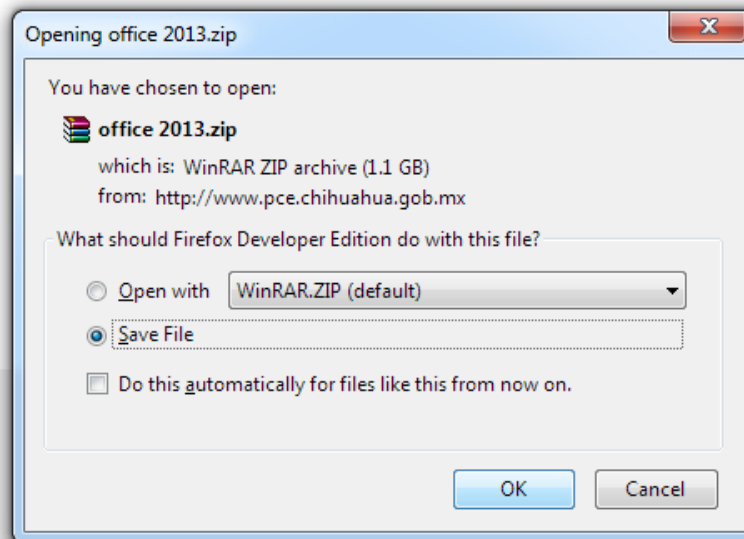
Opening office 2013.zip

x

You have chosen to open:

office 2013.zip

which is: WinRAR ZIP archive (1.1 GB)

from: http://www.pce.chihuahua.gob.mx

What should Firefox Developer Edition do with this file?

Open with WinRAR.ZIP (default)

Save File

Do this automatically for files like this from now on.

OK

Cancel